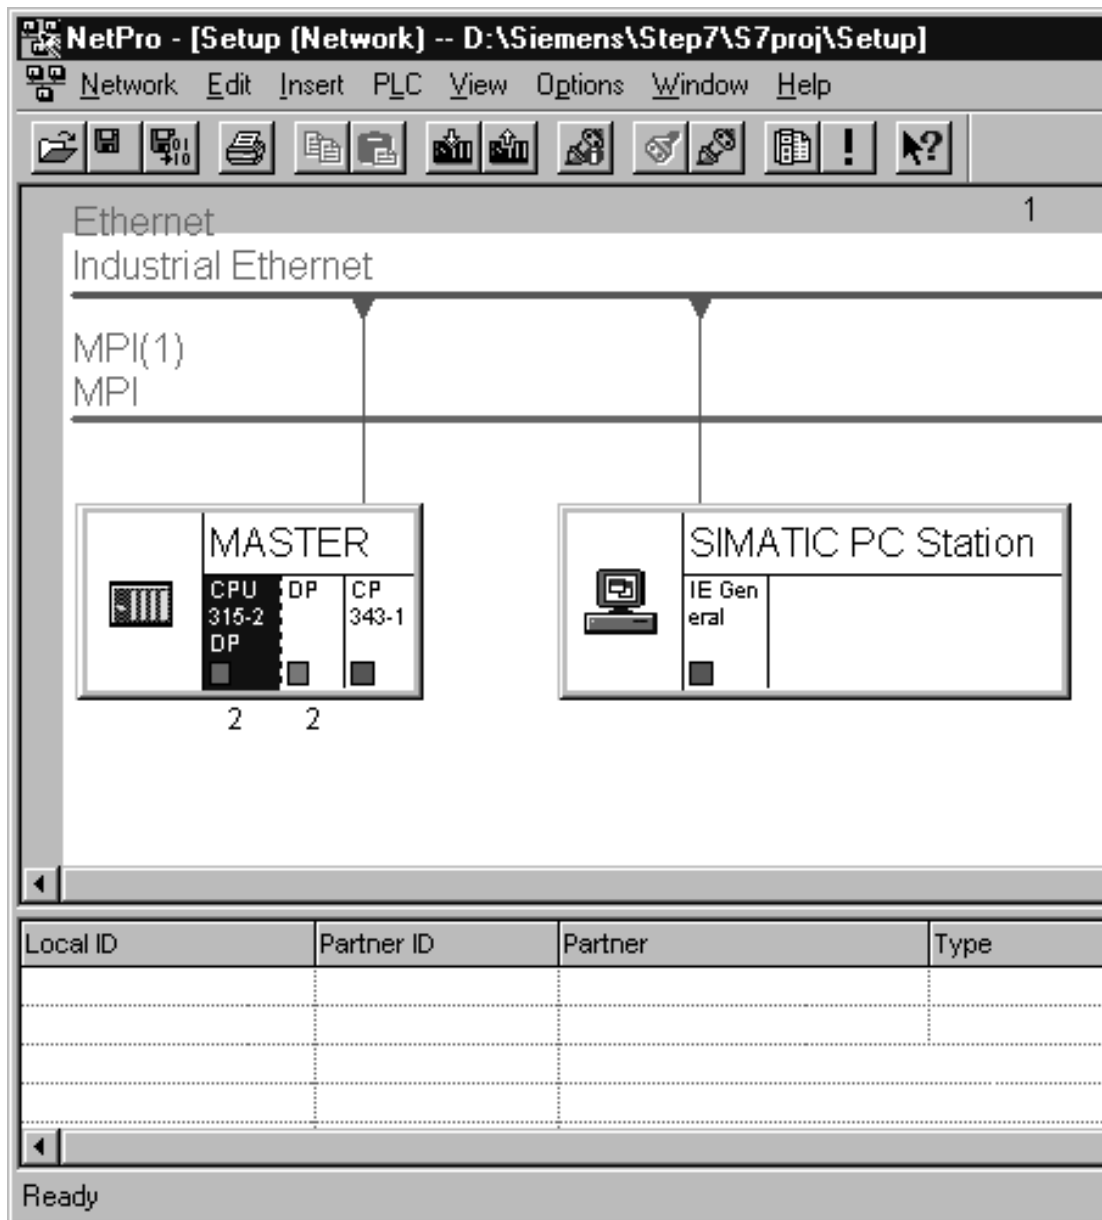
NetPro - [Setup (Network) -- D:\Siemens\Step7\S7proj\Setup]

Network Edit Insert PLC View Options Window Help

Ethernet

1

Industrial Ethernet

MPI(1)
MPI

MASTER

CPU 315-2 DP

DP

CP 343-1

2 2

SIMATIC PC Station

IE General

| Local ID | Partner ID | Partner | Type |
|---|---|---|---|
| | | | |
| | | | |
| | | | |
| | | | |

Ready